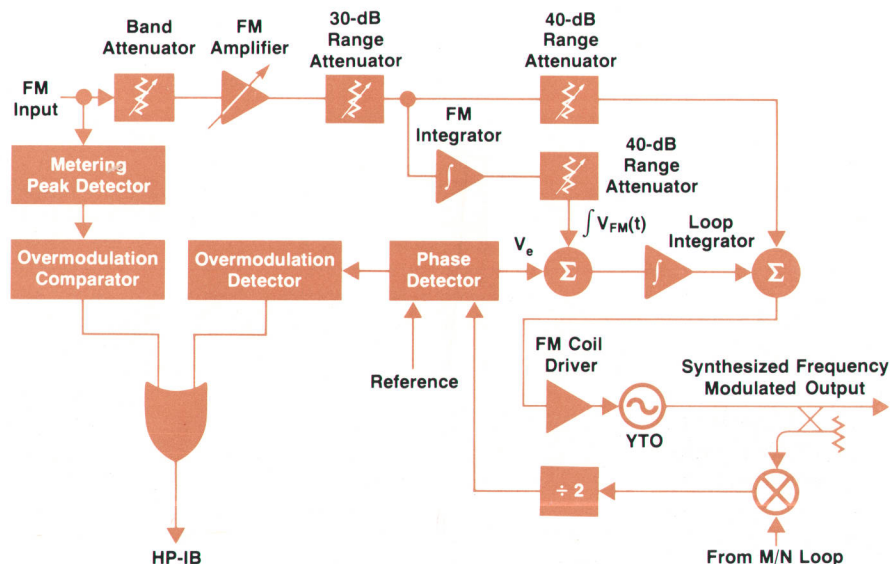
Band Attenuator

FM Amplifier

30-dB Range Attenuator

40-dB Range Attenuator

FM Input

FM Integrator

40-dB Range Attenuator

Metering Peak Detector

$\int V_{FM}(t)$

Loop Integrator

$V_e$

Overmodulation Comparator

Overmodulation Detector

Phase Detector

$\Sigma$

$\int$

$\Sigma$

$\int$

Reference

FM Coil Driver

Synthesized Frequency Modulated Output

YTO

÷ 2

HP-IB

From M/N Loop